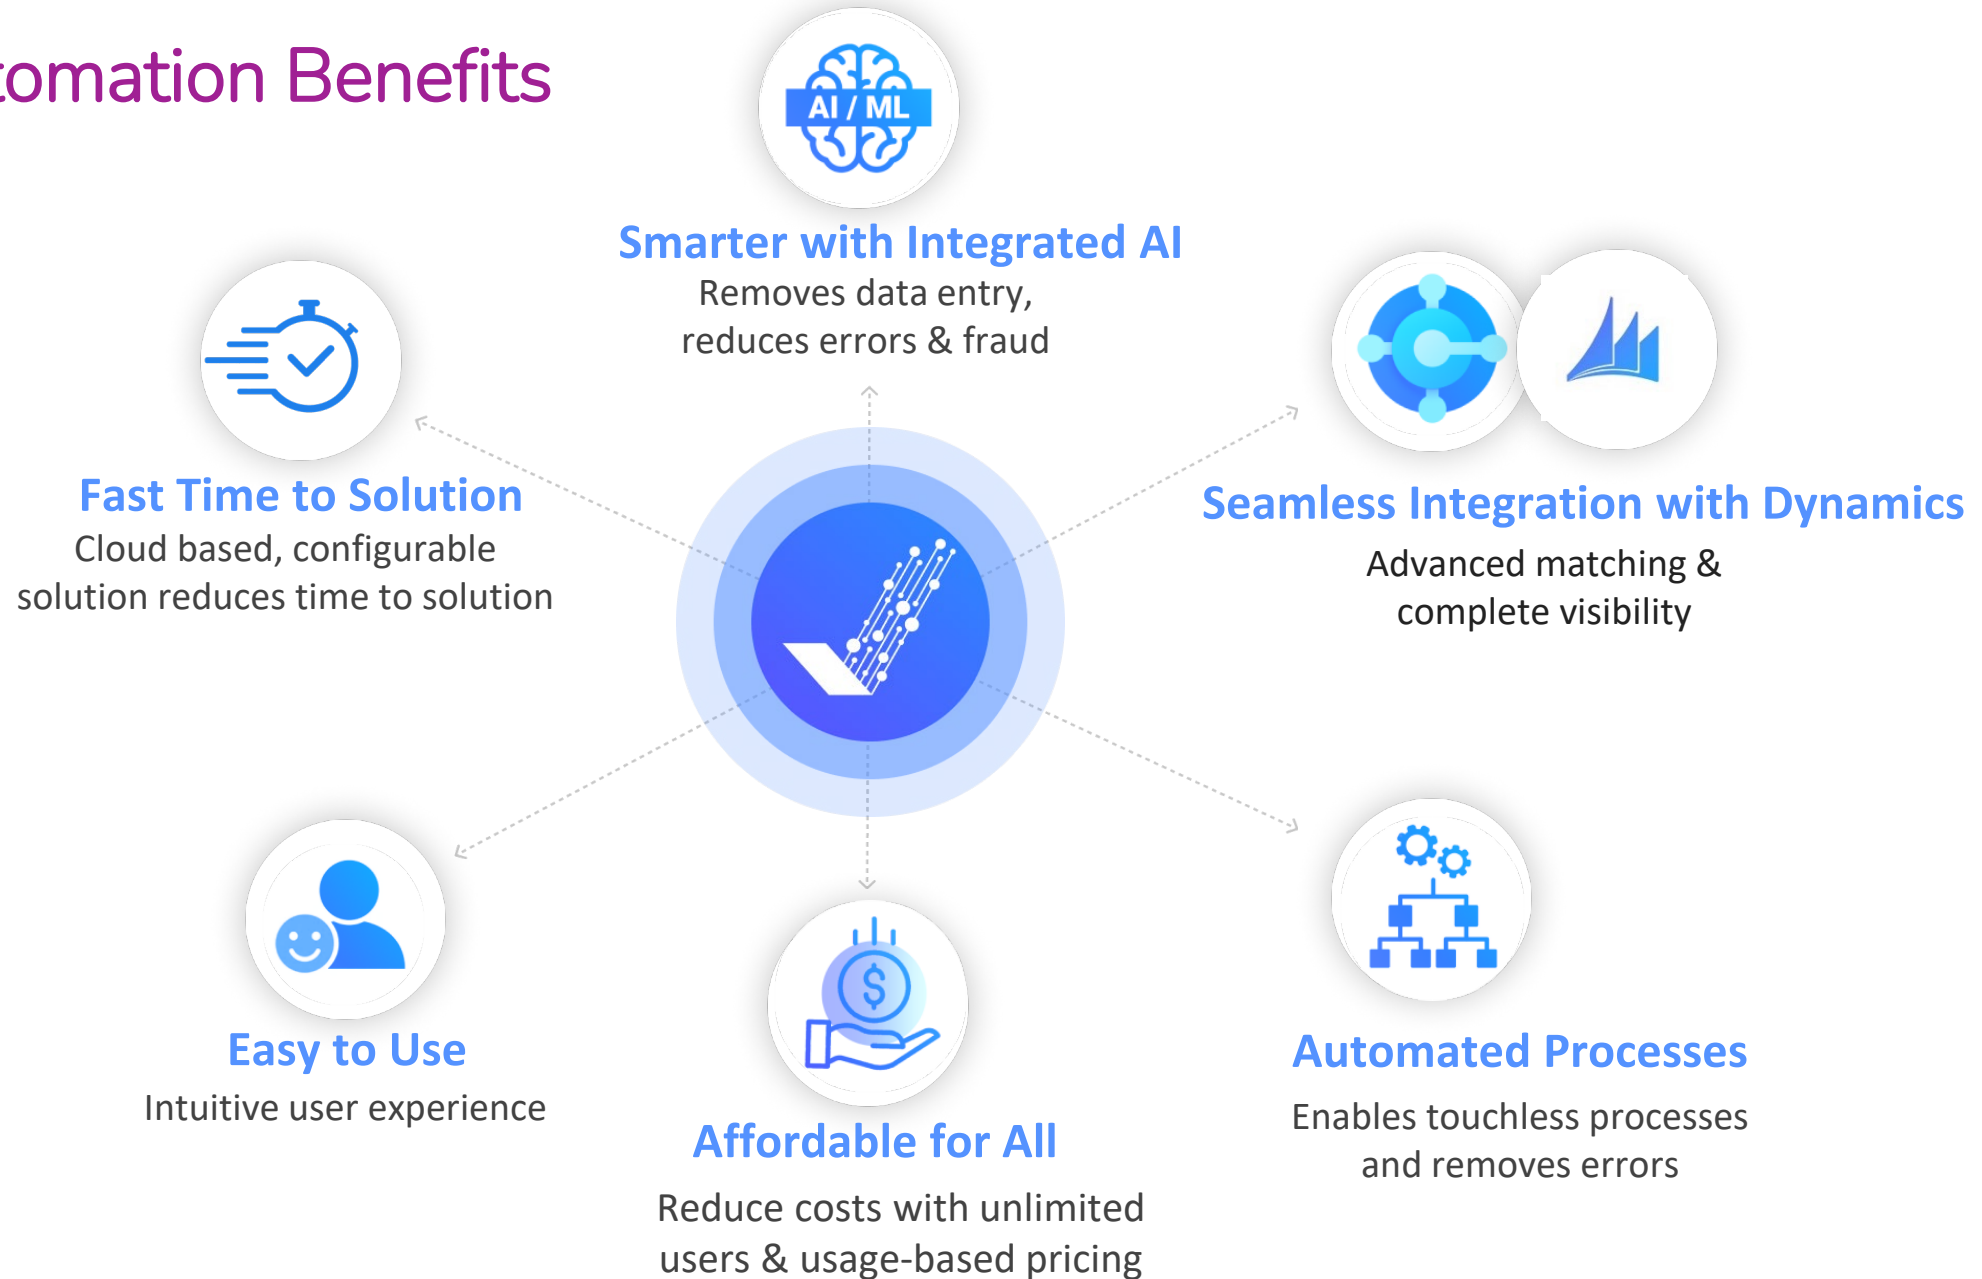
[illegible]omation Benefits

AI / ML

Smarter with Integrated AI
Removes data entry, reduces errors & fraud

Fast Time to Solution
Cloud based, configurable solution reduces time to solution

Seamless Integration with Dynamics
Advanced matching & complete visibility

Easy to Use
Intuitive user experience

Affordable for All
Reduce costs with unlimited users & usage-based pricing

Automated Processes
Enables touchless processes and removes errors